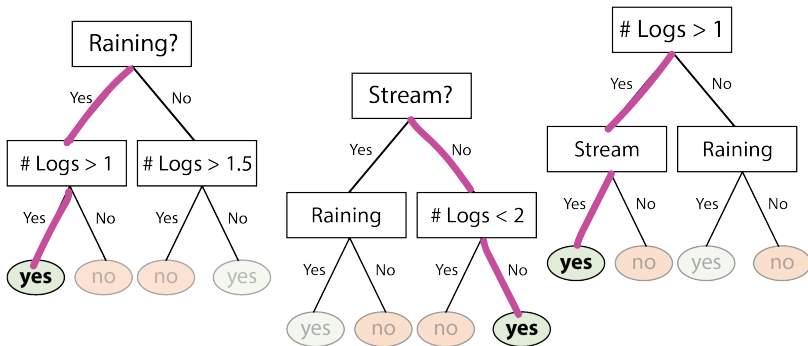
Raining?

Yes

No

# Logs > 1

# Logs > 1.5

Yes

No

Yes

No

yes

no

no

yes

Stream?

Yes

No

Raining

# Logs < 2

Yes

No

Yes

No

yes

no

no

yes

# Logs > 1

Yes

No

Stream

Raining

Yes

No

Yes

No

yes

no

yes

no